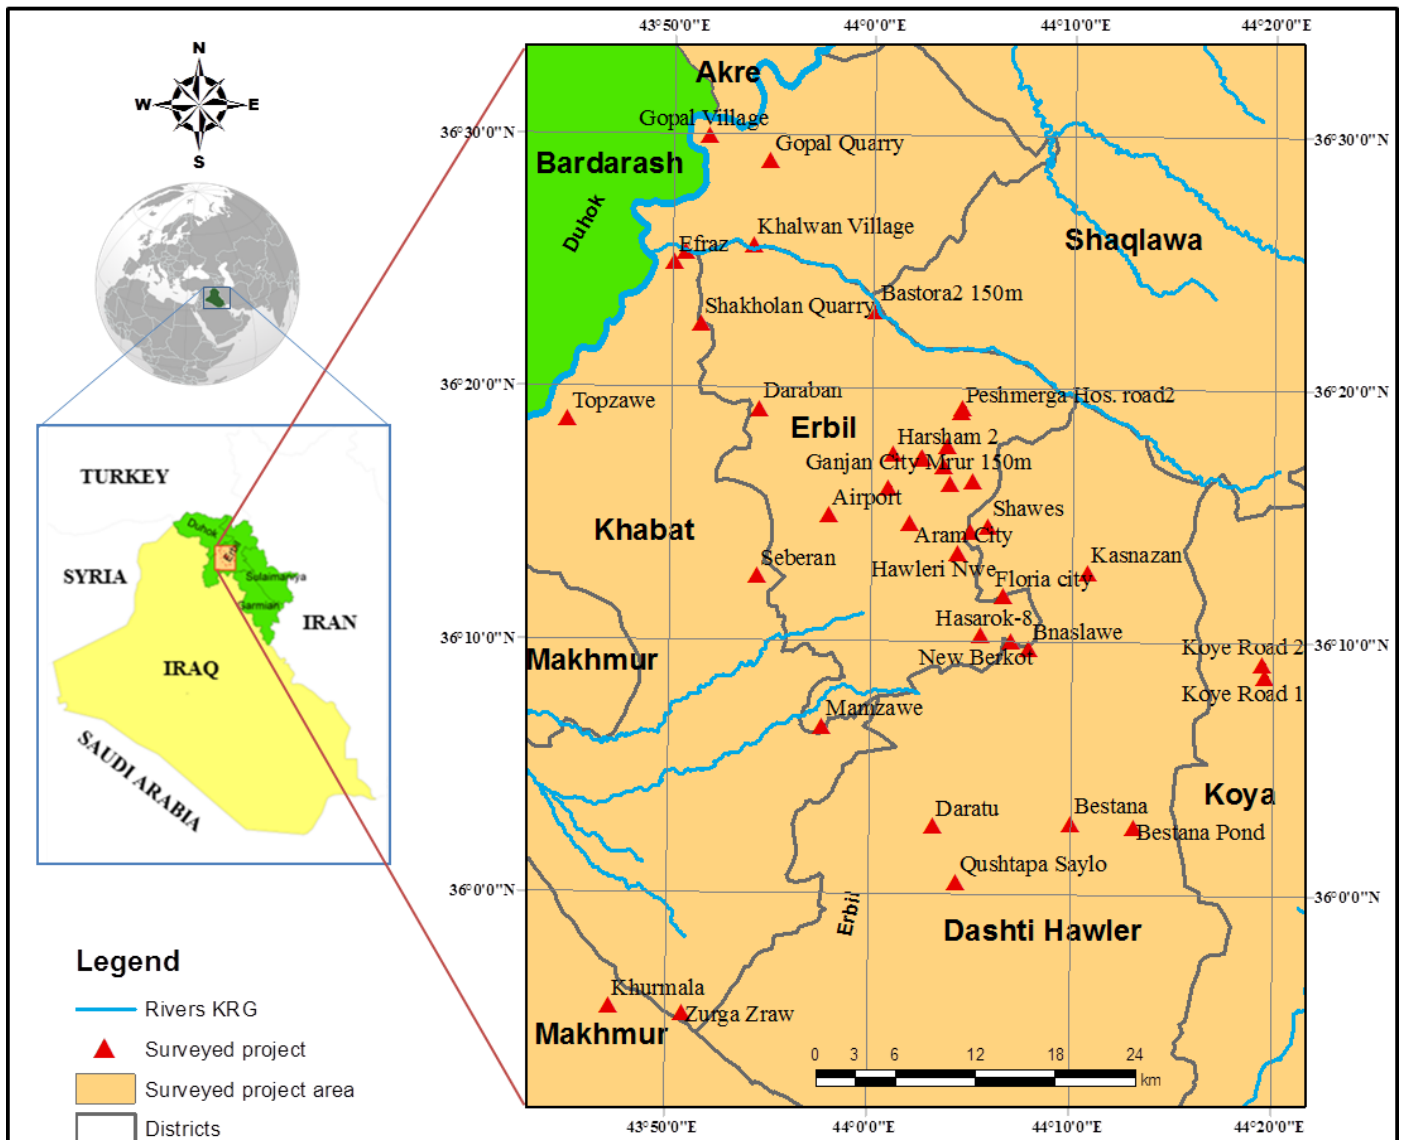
N
W
E
S

TURKEY
SYRIA
IRAN
IRAQ
SAUDI ARABIA
Duhok
Erbil
Sulaimaniya
Garmian

Legend
Rivers KRG
Surveyed project
Surveyed project area
Districts

43°50'0"E
44°0'0"E
44°10'0"E
44°20'0"E
36°30'0"N
36°20'0"N
36°10'0"N
36°0'0"N

Akre
Gopal Village
Gopal Quarry
Bardarash
Duhok
Khalwan Village
Efraz
Shaqlawa
Bastora2 150m
Shakholan Quarry
Topzawe
Daraban
Peshmerga Hos. road2
Erbil
Harsham 2
Ganjan City
Mrur 150m
Airport
Shawes
Khabat
Aram City
Seberan
Hawleri Nwe
Kasnazan
Floria city
Hasarok-8
Bnaslawe
Makhmur
New Berkot
Koye Road 2
Koye Road 1
Mamzawe
Koya
Daratu
Bestana
Bestana Pond
Qushtapa Saylo
Erbil
Dashti Hawler
Khurmala
Zurga Zraw
Makhmur
0 3 6 12 18 24
km
43°50'0"E
44°0'0"E
44°10'0"E
44°20'0"E